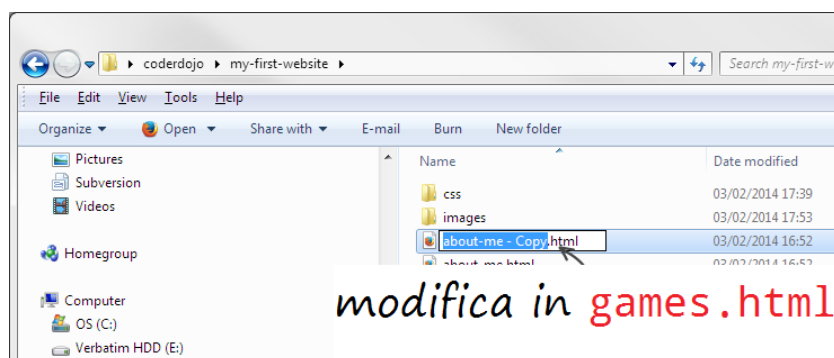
coderdojo ▸ my-first-website ▸

Search my-first-w

File Edit View Tools Help

Organize ▾ Open ▾ Share with ▾ E-mail Burn New folder

Pictures
Subversion
Videos

Homegroup

Computer
OS (C:)
Verbatim HDD (E:)

| Name | Date modified |
|---|---|
| css | 03/02/2014 17:39 |
| images | 03/02/2014 17:53 |
| about-me - Copy.html | 03/02/2014 16:52 |
| about-me.html | 03/02/2014 16:52 |

modifica in games.html